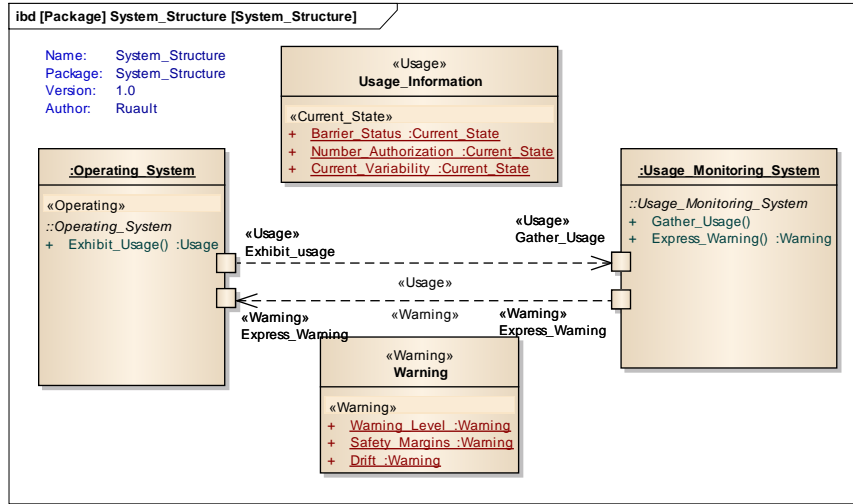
ibd [Package] System_Structure [System_Structure]

Name: System_Structure
Package: System_Structure
Version: 1.0
Author: Ruault

«Usage»
Usage_Information

«Current_State»
+ Barrier_Status :Current_State
+ Number_Authorization :Current_State
+ Current_Variability :Current_State

:Operating_System

«Operating»
::Operating_System
+ Exhibit_Usage() :Usage

«Usage»
Exhibit_usage

«Usage»
Gather_Usage

«Usage»

«Warning»
Express_Warning

«Warning»

«Warning»
Express_Warning

:Usage_Monitoring_System

::Usage_Monitoring_System
+ Gather_Usage()
+ Express_Warning() :Warning

«Warning»
Warning

«Warning»
+ Warning_Level :Warning
+ Safety_Margins :Warning
+ Drift :Warning